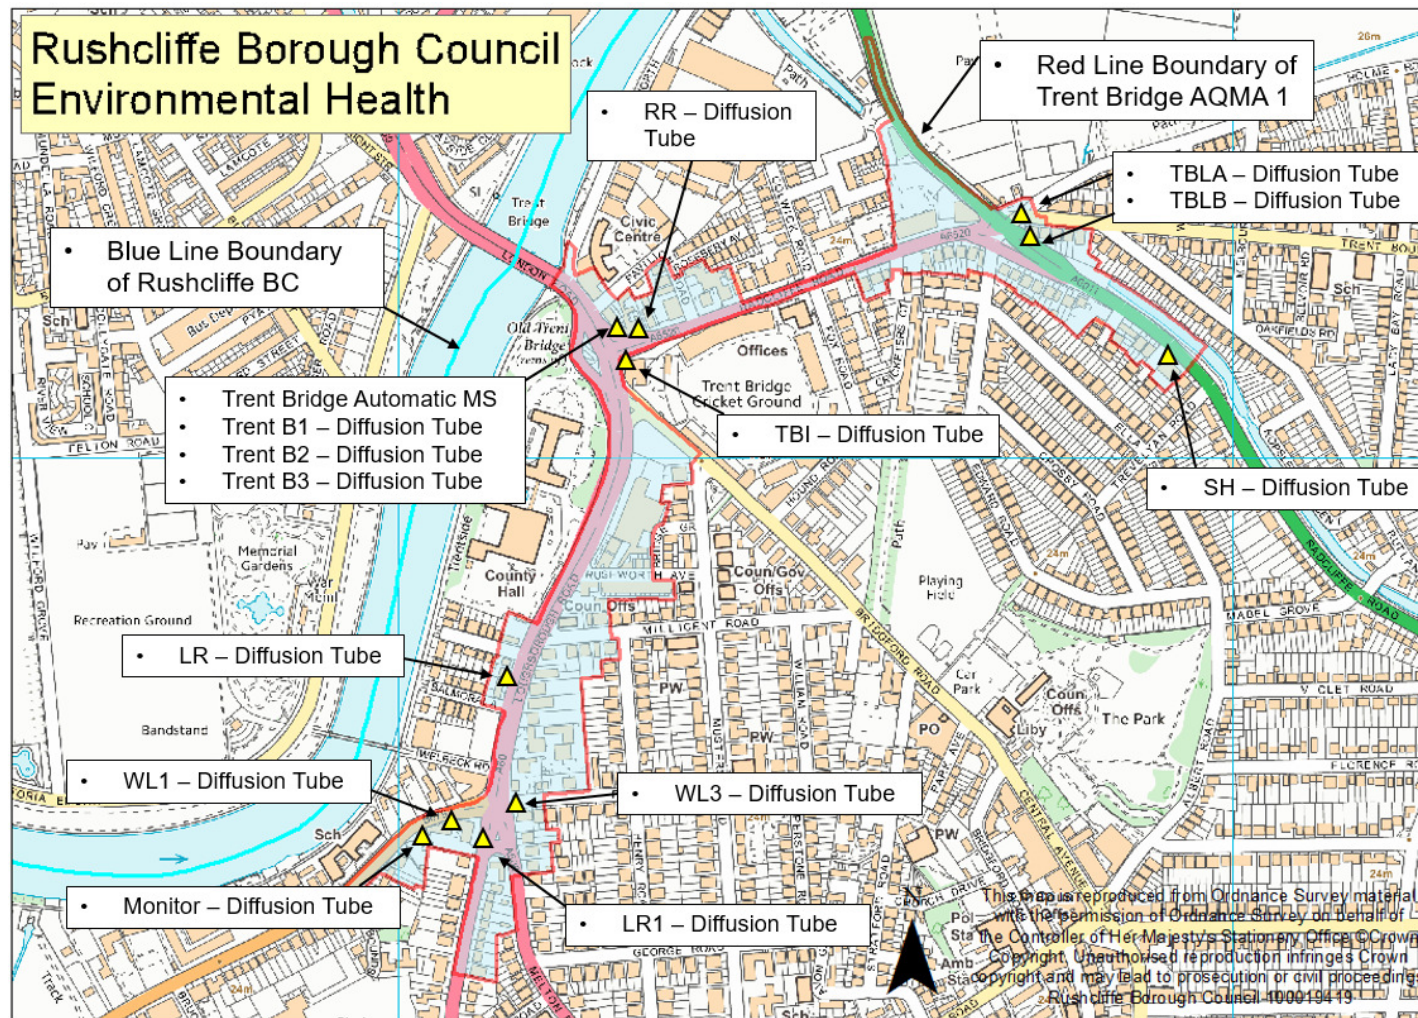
Rushcliffe Borough Council Environmental Health

• RR – Diffusion Tube

• Red Line Boundary of Trent Bridge AQMA 1

• TBLA – Diffusion Tube
• TBLB – Diffusion Tube

• Blue Line Boundary of Rushcliffe BC

• Trent Bridge Automatic MS
• Trent B1 – Diffusion Tube
• Trent B2 – Diffusion Tube
• Trent B3 – Diffusion Tube

• TBI – Diffusion Tube

• SH – Diffusion Tube

• LR – Diffusion Tube

• WL1 – Diffusion Tube

• WL3 – Diffusion Tube

• Monitor – Diffusion Tube

• LR1 – Diffusion Tube

Trent Bridge
Civic Centre
Old Trent Bridge
Offices
Trent Bridge Cricket Ground
County Hall
Coun/Gov Offs
Coun Offs
Memorial Gardens
War Meml
Recreation Ground
Bandstand
Playing Field
The Park
Car Park
Liby
PO
PW
Sch
Pav
MILLICENT ROAD
BRIDGFORD ROAD
RADCLIFFE ROAD
MABEL GROVE
CENTRAL AVENUE
LOUGHBOROUGH ROAD
FELTON ROAD
WELBECK RD
TRENT BOULEVARD
OAKFIELDS RD
FLORENCE RD
MELTON RD
GEORGE ROAD
CHURCH DRIVE
A6520
A6011
26m
24m

This map is reproduced from Ordnance Survey material with the permission of Ordnance Survey on behalf of the Controller of Her Majesty's Stationery Office ©Crown Copyright. Unauthorised reproduction infringes Crown copyright and may lead to prosecution or civil proceedings. Rushcliffe Borough Council 100019419